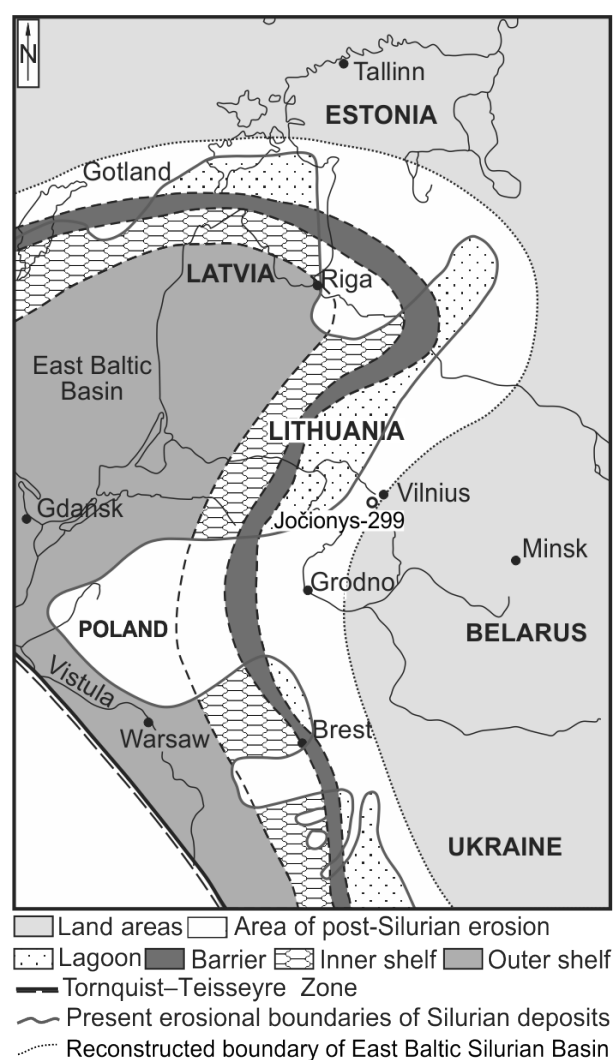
N

Tallinn
ESTONIA
Gotland
LATVIA
Riga
East Baltic Basin
LITHUANIA
Vilnius
Jocionys-299
Gdansk
Minsk
Grodno
POLAND
BELARUS
Vistula
Warsaw
Brest
UKRAINE

Land areas Area of post-Silurian erosion
Lagoon Barrier Inner shelf Outer shelf
Tornquist–Teisseyre Zone
Present erosional boundaries of Silurian deposits
Reconstructed boundary of East Baltic Silurian Basin